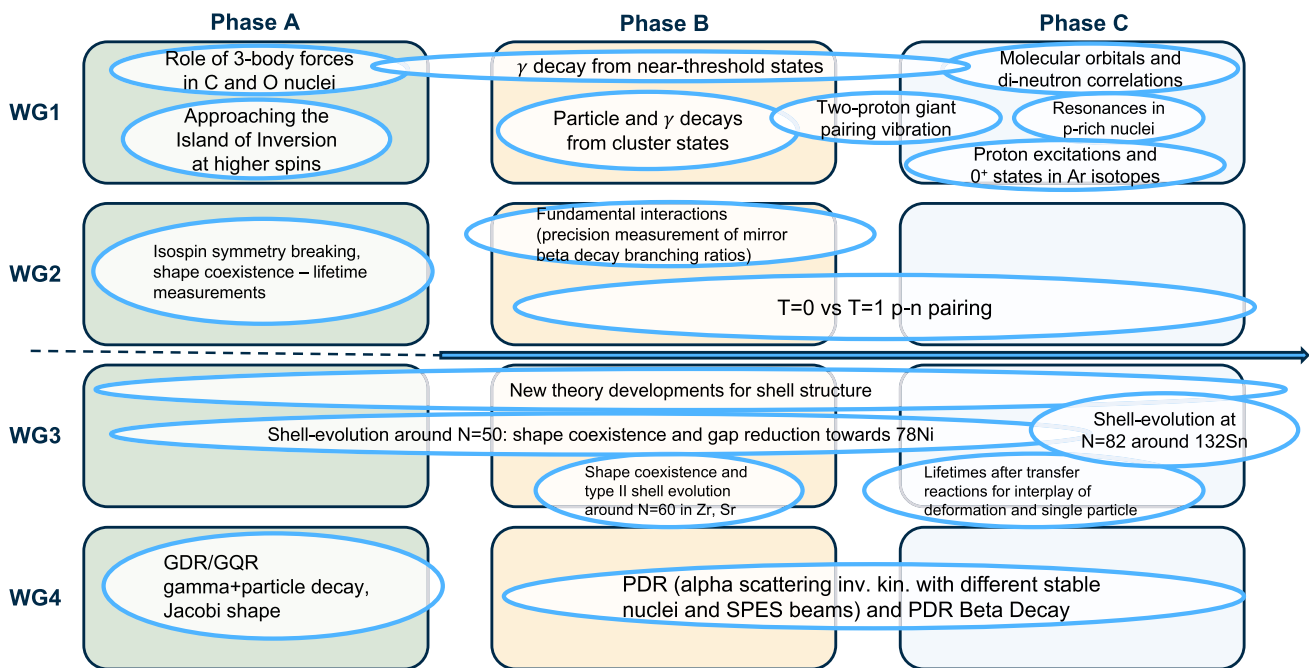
Phase A

Phase B

Phase C

WG1

Role of 3-body forces in C and O nuclei

$\gamma$ decay from near-threshold states

Molecular orbitals and di-neutron correlations

Approaching the Island of Inversion at higher spins

Particle and $\gamma$ decays from cluster states

Two-proton giant pairing vibration

Resonances in p-rich nuclei

Proton excitations and $0^+$ states in Ar isotopes

WG2

Isospin symmetry breaking, shape coexistence – lifetime measurements

Fundamental interactions (precision measurement of mirror beta decay branching ratios)

T=0 vs T=1 p-n pairing

WG3

New theory developments for shell structure

Shell-evolution around N=50: shape coexistence and gap reduction towards 78Ni

Shell-evolution at N=82 around 132Sn

Shape coexistence and type II shell evolution around N=60 in Zr, Sr

Lifetimes after transfer reactions for interplay of deformation and single particle

WG4

GDR/GQR gamma+particle decay, Jacobi shape

PDR (alpha scattering inv. kin. with different stable nuclei and SPES beams) and PDR Beta Decay